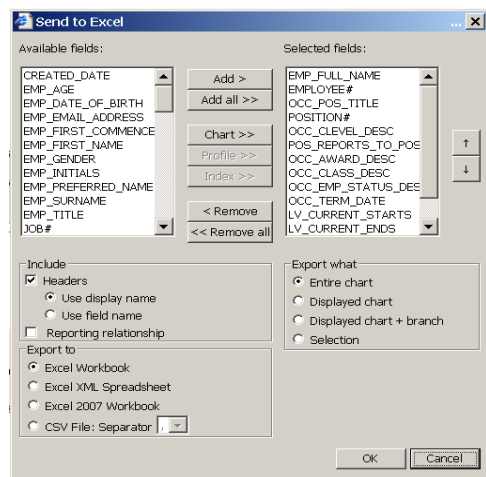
Send to Excel

Available fields:

CREATED_DATE
EMP_AGE
EMP_DATE_OF_BIRTH
EMP_EMAIL_ADDRESS
EMP_FIRST_COMMENCE
EMP_FIRST_NAME
EMP_GENDER
EMP_INITIALS
EMP_PREFERRED_NAME
EMP_SURNAME
EMP_TITLE
JOB#

Add >
Add all >>
Chart >>
Profile >>
Index >>
< Remove
<< Remove all

Selected fields:

EMP_FULL_NAME
EMPLOYEE#
OCC_POS_TITLE
POSITION#
OCC_CLEVEL_DESC
POS_REPORTS_TO_POS
OCC_AWARD_DESC
OCC_CLASS_DESC
OCC_EMP_STATUS_DES
OCC_TERM_DATE
LV_CURRENT_STARTS
LV_CURRENT_ENDS

↑
↓

Include
Headers
Use display name
Use field name
Reporting relationship

Export to
Excel Workbook
Excel XML Spreadsheet
Excel 2007 Workbook
CSV File: Separator ,

Export what
Entire chart
Displayed chart
Displayed chart + branch
Selection

OK
Cancel